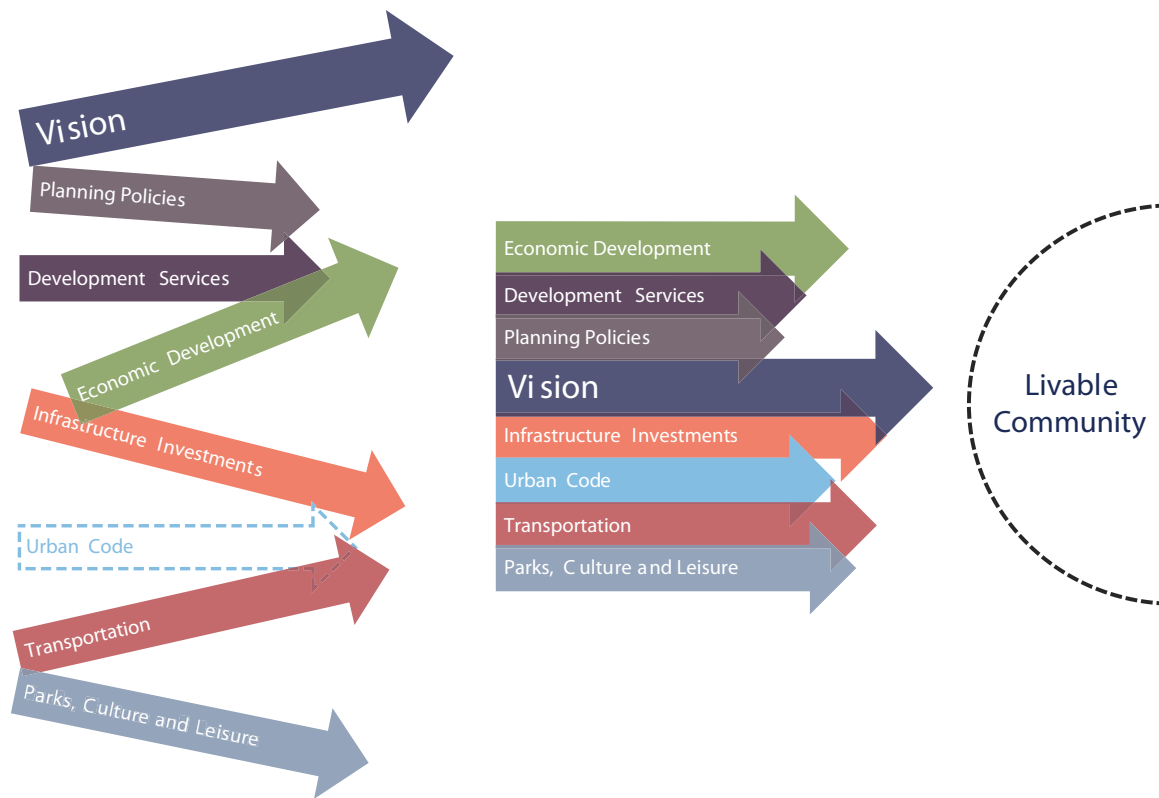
Vision

Planning Policies

Development Services

Economic Development

Infrastructure Investments

Urban Code

Transportation

Parks, Culture and Leisure

Economic Development

Development Services

Planning Policies

Vision

Infrastructure Investments

Urban Code

Transportation

Parks, Culture and Leisure

Livable Community